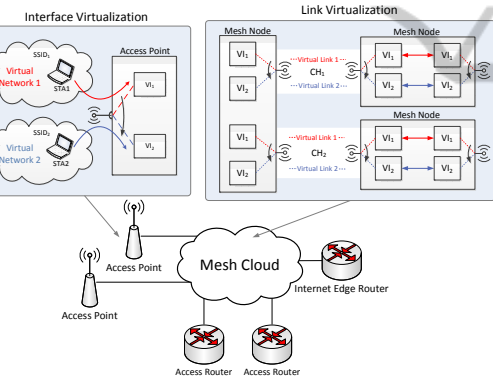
Interface Virtualization

Link Virtualization

$SSID_1$

Virtual Network 1

STA1

$SSID_2$

Virtual Network 2

STA2

Access Point

$VI_1$

$VI_2$

Mesh Node

$VI_1$

$VI_2$

Virtual Link 1

$CH_1$

Virtual Link 2

Mesh Node

$VI_1$

$VI_2$

$VI_1$

$VI_2$

Virtual Link 1

$CH_2$

Virtual Link 2

Mesh Node

$VI_1$

$VI_2$

Access Point

Access Point

Mesh Cloud

Internet Edge Router

Access Router

Access Router